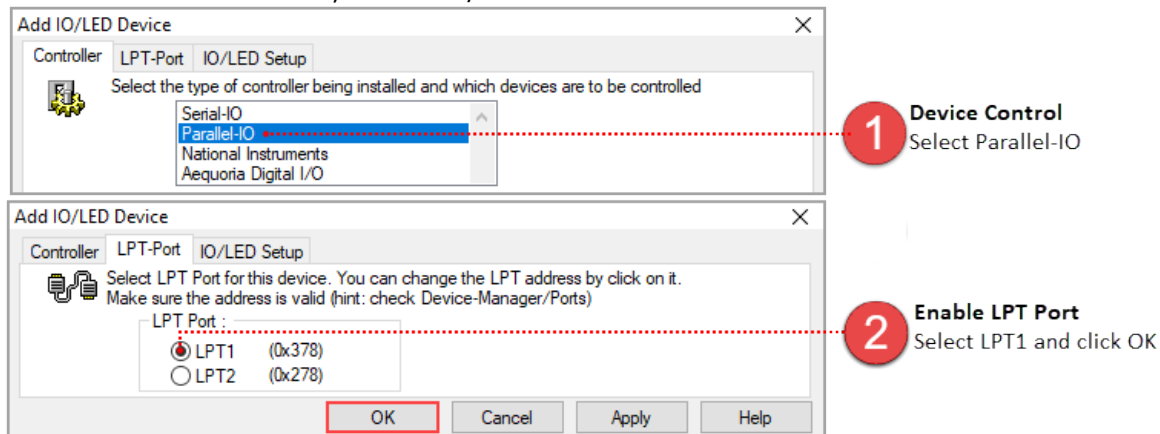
Add IO/LED Device
X
Controller | LPT-Port | IO/LED Setup
Select the type of controller being installed and which devices are to be controlled
Serial-IO
Parallel-IO
National Instruments
Aequoria Digital I/O

1
Device Control
Select Parallel-IO

Add IO/LED Device
X
Controller | LPT-Port | IO/LED Setup
Select LPT Port for this device. You can change the LPT address by click on it.
Make sure the address is valid (hint: check Device-Manager/Ports)
LPT Port :
LPT1 (0x378)
LPT2 (0x278)
OK | Cancel | Apply | Help

2
Enable LPT Port
Select LPT1 and click OK